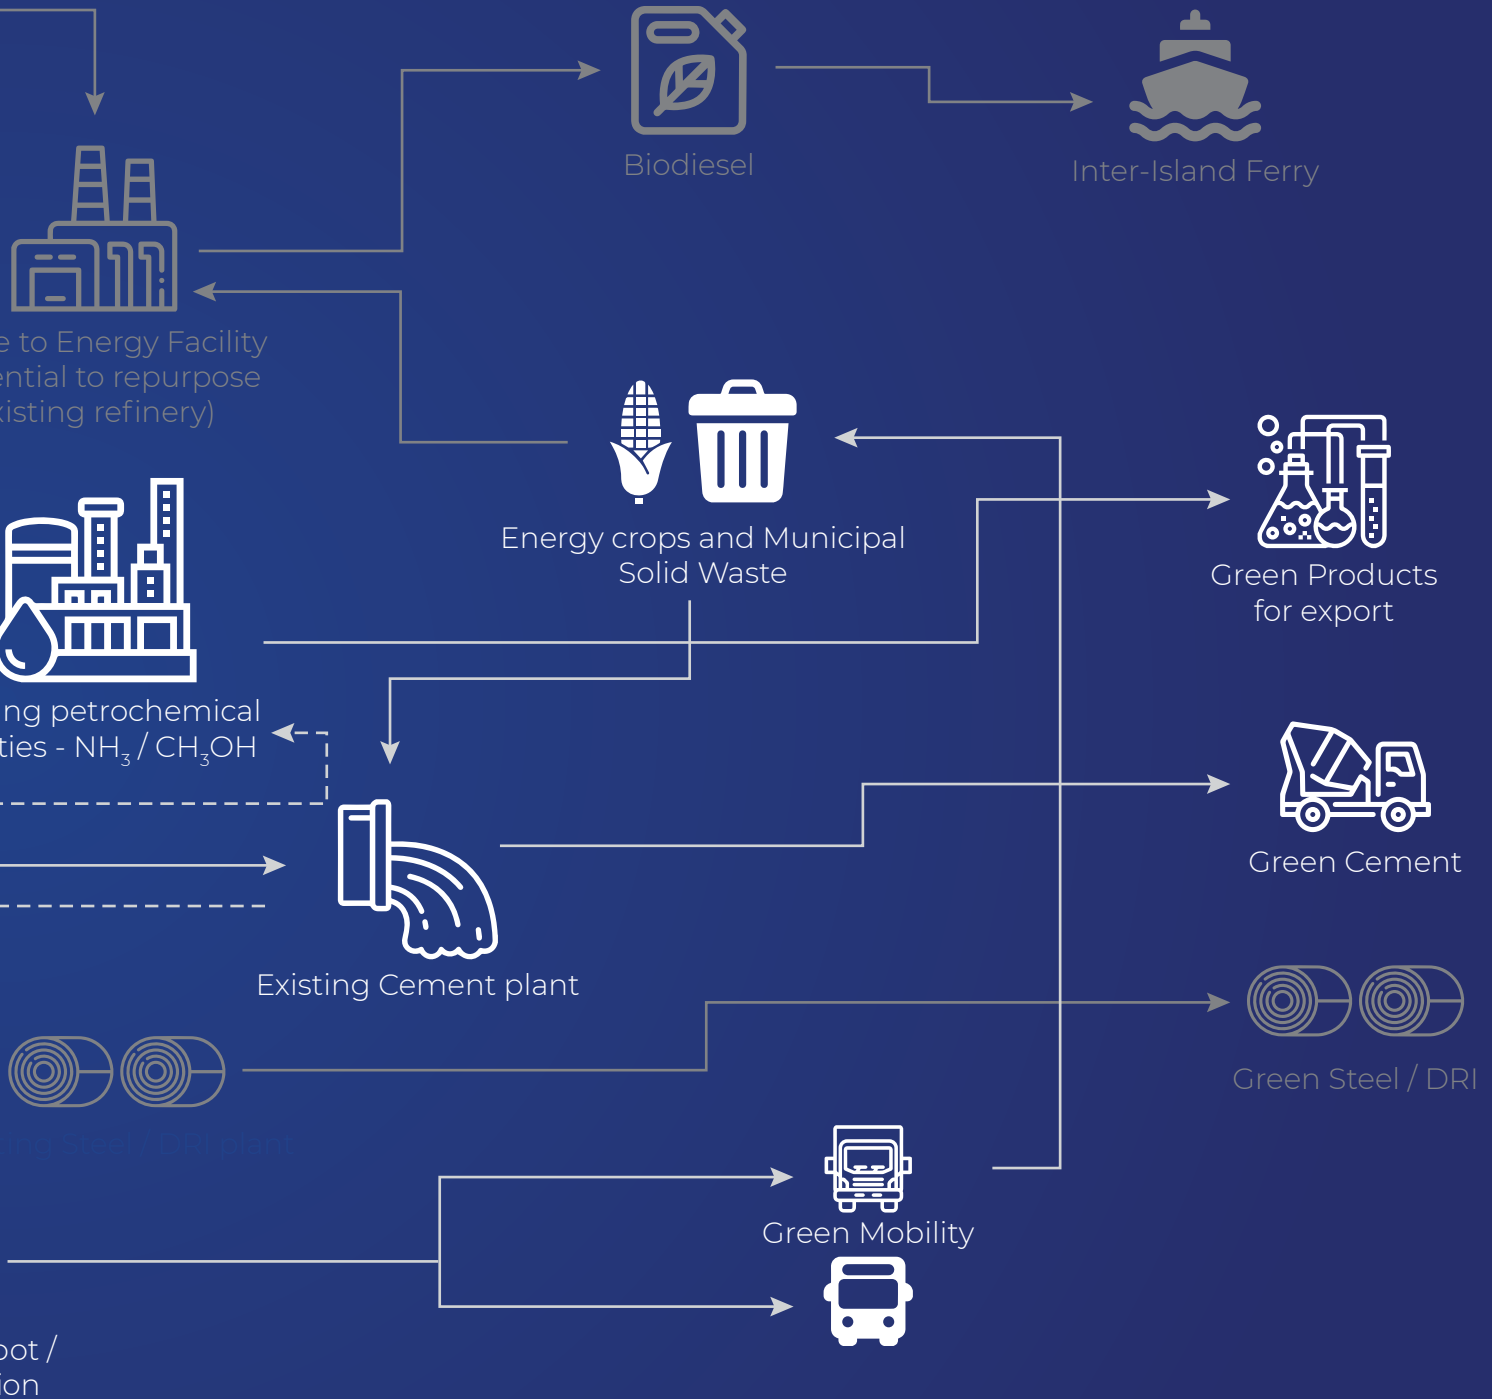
Biodiesel

Inter-Island Ferry

e to Energy Facility
ential to repurpose
xisting refinery)

Energy crops and Municipal Solid Waste

Green Products for export

ng petrochemical
ties - $NH_3$ / $CH_3OH$

Green Cement

Existing Cement plant

Green Steel / DRI

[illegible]

Green Mobility

oot /
ion